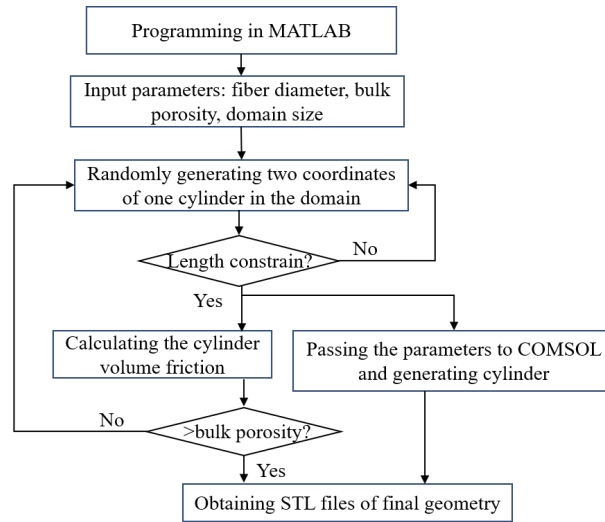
Programming in MATLAB

Input parameters: fiber diameter, bulk porosity, domain size

Randomly generating two coordinates of one cylinder in the domain

Length constrain?

No

Yes

Calculating the cylinder volume friction

Passing the parameters to COMSOL and generating cylinder

No

>bulk porosity?

Yes

Obtaining STL files of final geometry